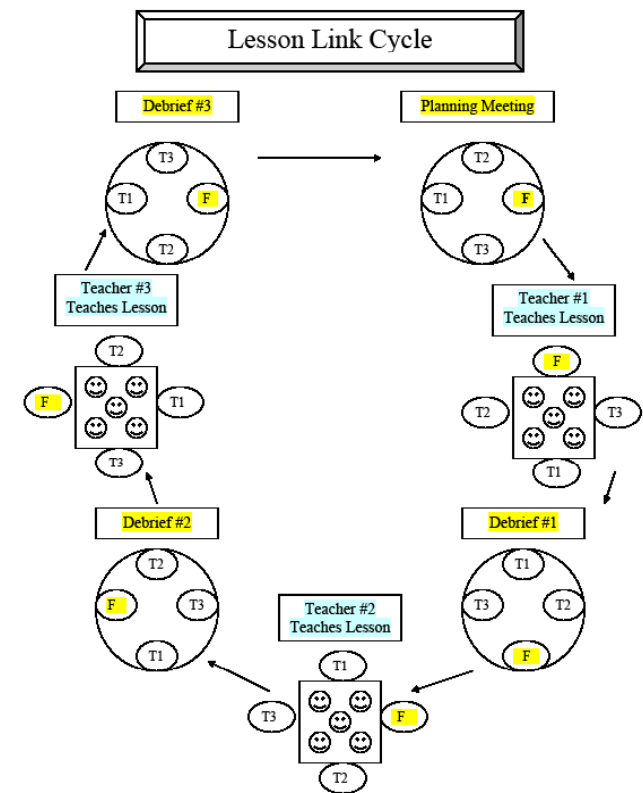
Lesson Link Cycle

Debrief #3

T3
T1
F
T2

Planning Meeting

T2
T1
F
T3

Teacher #3 Teaches Lesson

T2
F
T1
T3

Teacher #1 Teaches Lesson

F
T2
T3
T1

Debrief #2

T2
F
T3
T1

Debrief #1

T1
T3
T2
F

Teacher #2 Teaches Lesson

T1
T3
F
T2